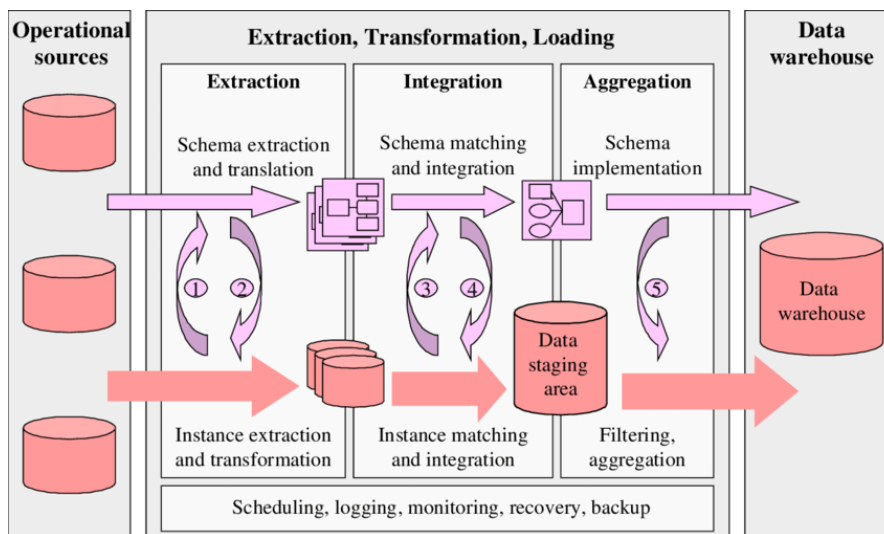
Operational sources

Extraction, Transformation, Loading

Data warehouse

Extraction

Integration

Aggregation

Schema extraction and translation

Schema matching and integration

Schema implementation

1

2

3

4

5

Data warehouse

Data staging area

Instance extraction and transformation

Instance matching and integration

Filtering, aggregation

Scheduling, logging, monitoring, recovery, backup